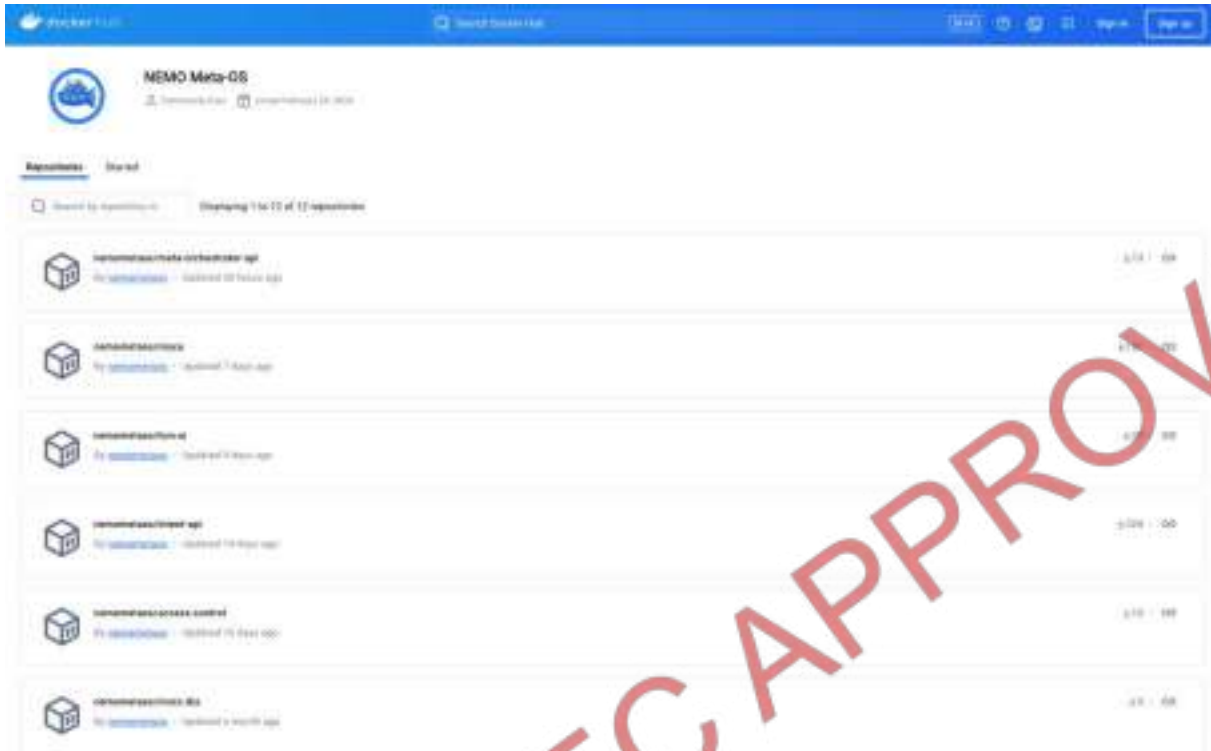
docker hub

Search Docker Hub

Sign in

Sign up

NEMO Meta-OS

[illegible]

Repositories

Starred

Search by repository name

Displaying 1 to 12 of 12 repositories

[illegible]
By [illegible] · Updated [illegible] ago

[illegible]
By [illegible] · Updated 7 days ago

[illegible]
By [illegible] · Updated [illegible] days ago

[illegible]
By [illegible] · Updated 14 days ago

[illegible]
By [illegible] · Updated 15 days ago

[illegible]
By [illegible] · Updated a month ago

C APPROV